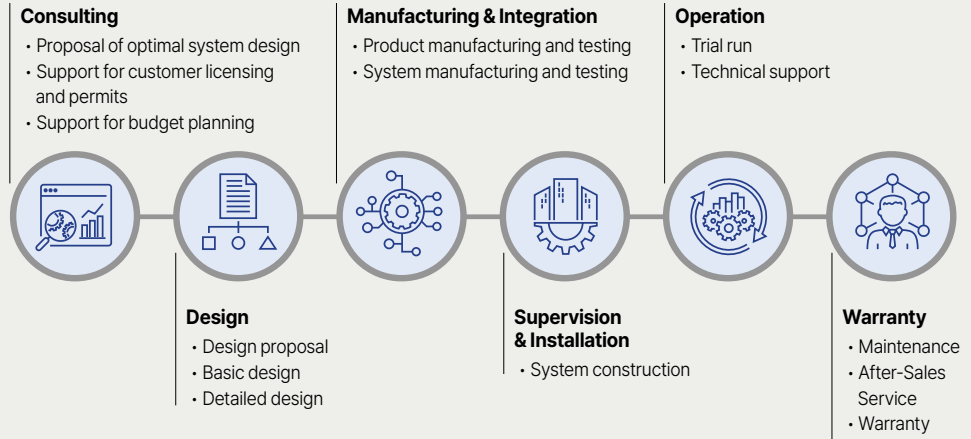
**Consulting**
- Proposal of optimal system design
- Support for customer licensing and permits
- Support for budget planning

**Manufacturing & Integration**
- Product manufacturing and testing
- System manufacturing and testing

**Operation**
- Trial run
- Technical support

**Design**
- Design proposal
- Basic design
- Detailed design

**Supervision & Installation**
- System construction

**Warranty**
- Maintenance
- After-Sales Service
- Warranty